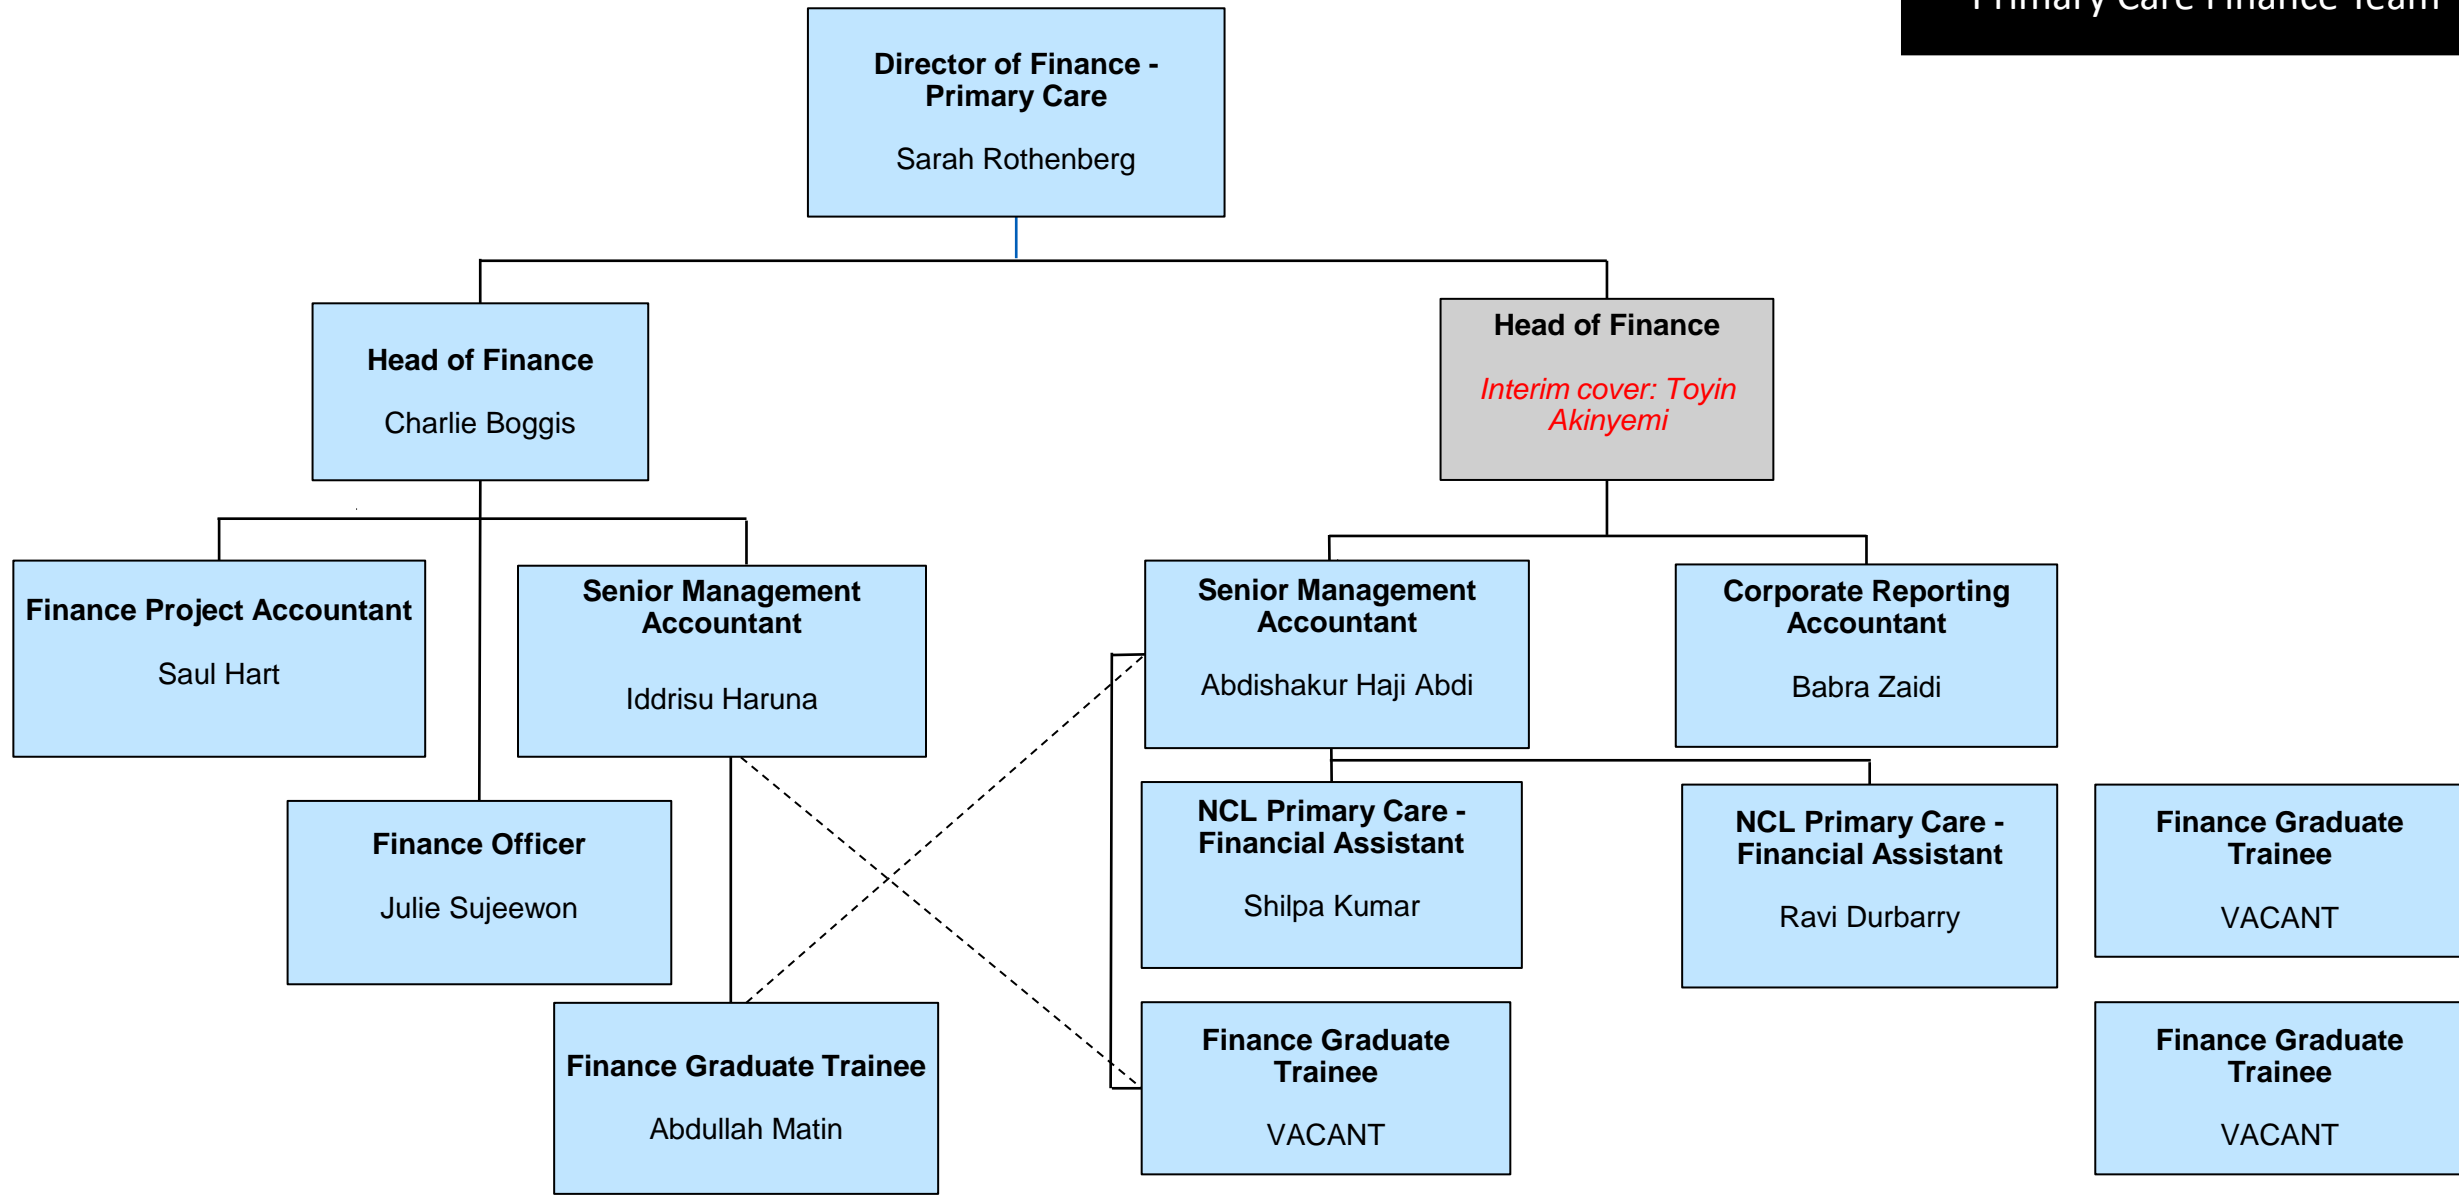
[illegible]

Director of Finance - Primary Care

Sarah Rothenberg

Head of Finance

Charlie Boggis

Head of Finance

Interim cover: Toyin Akinyemi

Finance Project Accountant

Saul Hart

Senior Management Accountant

Iddrisu Haruna

Senior Management Accountant

Abdishakur Haji Abdi

Corporate Reporting Accountant

Babra Zaidi

Finance Officer

Julie Sujeewon

NCL Primary Care - Financial Assistant

Shilpa Kumar

NCL Primary Care - Financial Assistant

Ravi Durbarry

Finance Graduate Trainee

VACANT

Finance Graduate Trainee

Abdullah Matin

Finance Graduate Trainee

VACANT

Finance Graduate Trainee

VACANT